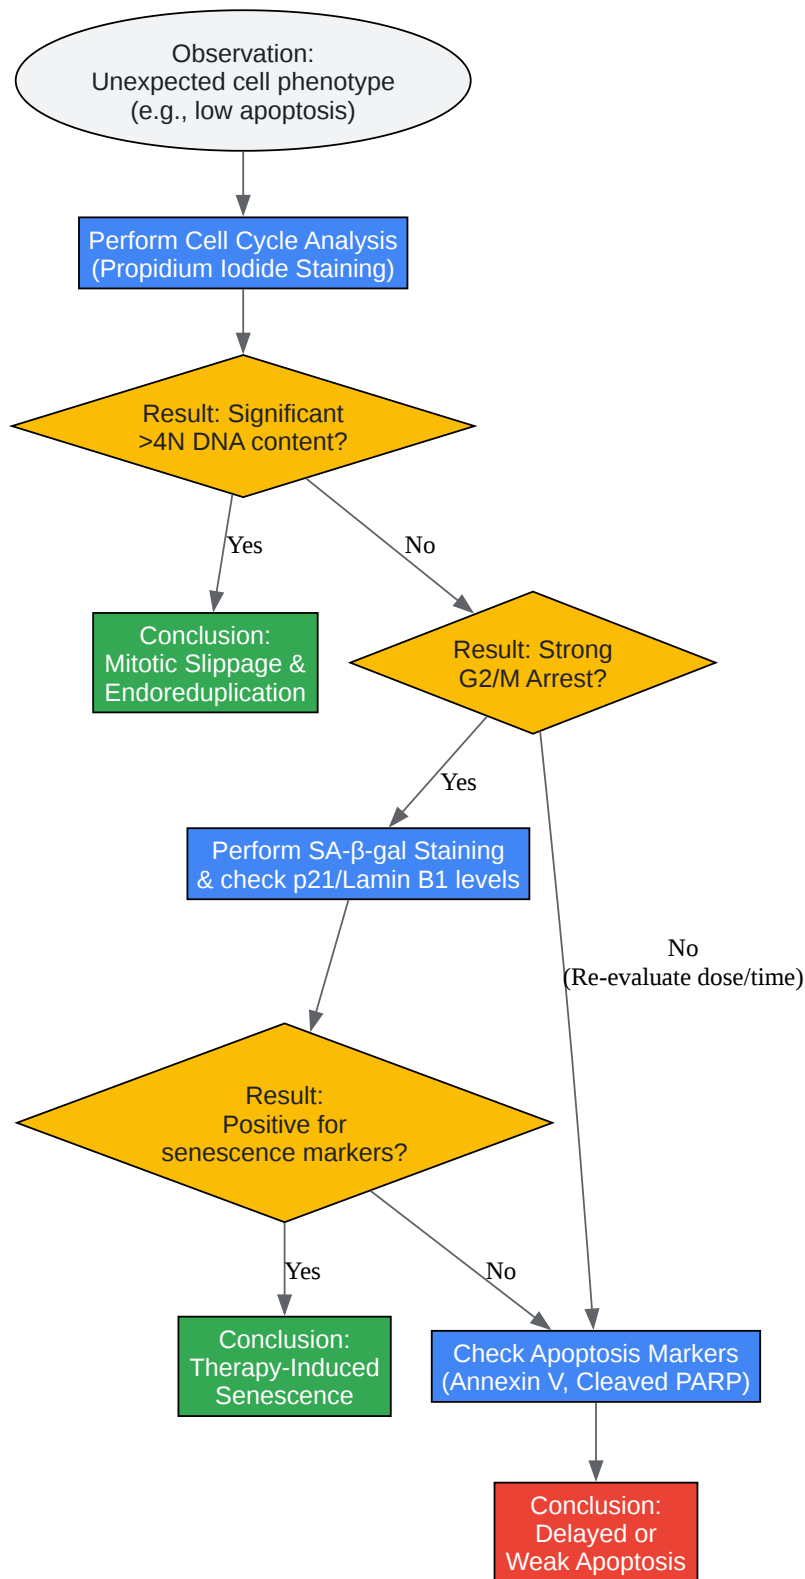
Observation:
Unexpected cell phenotype
(e.g., low apoptosis)

Perform Cell Cycle Analysis
(Propidium Iodide Staining)

Result: Significant
>4N DNA content?

Yes

No

Conclusion:
Mitotic Slippage &
Endoreduplication

Result: Strong
G2/M Arrest?

Yes

Perform SA-β-gal Staining
& check p21/Lamin B1 levels

No
(Re-evaluate dose/time)

Result:
Positive for
senescence markers?

Yes

No

Conclusion:
Therapy-Induced
Senescence

Check Apoptosis Markers
(Annexin V, Cleaved PARP)

Conclusion:
Delayed or
Weak Apoptosis